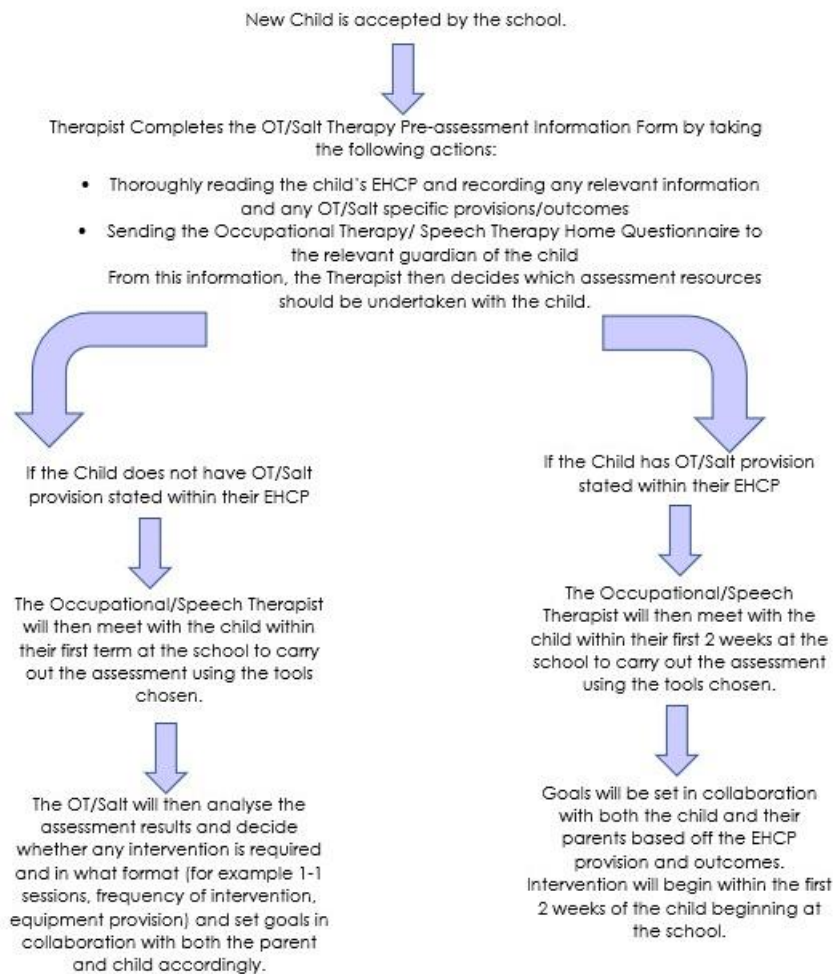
New Child is accepted by the school.

Therapist Completes the OT/Salt Therapy Pre-assessment Information Form by taking the following actions:

• Thoroughly reading the child's EHCP and recording any relevant information and any OT/Salt specific provisions/outcomes
• Sending the Occupational Therapy/ Speech Therapy Home Questionnaire to the relevant guardian of the child

From this information, the Therapist then decides which assessment resources should be undertaken with the child.

If the Child does not have OT/Salt provision stated within their EHCP

The Occupational/Speech Therapist will then meet with the child within their first term at the school to carry out the assessment using the tools chosen.

The OT/Salt will then analyse the assessment results and decide whether any intervention is required and in what format (for example 1-1 sessions, frequency of intervention, equipment provision) and set goals in collaboration with both the parent and child accordingly.

If the Child has OT/Salt provision stated within their EHCP

The Occupational/Speech Therapist will then meet with the child within their first 2 weeks at the school to carry out the assessment using the tools chosen.

Goals will be set in collaboration with both the child and their parents based off the EHCP provision and outcomes. Intervention will begin within the first 2 weeks of the child beginning at the school.